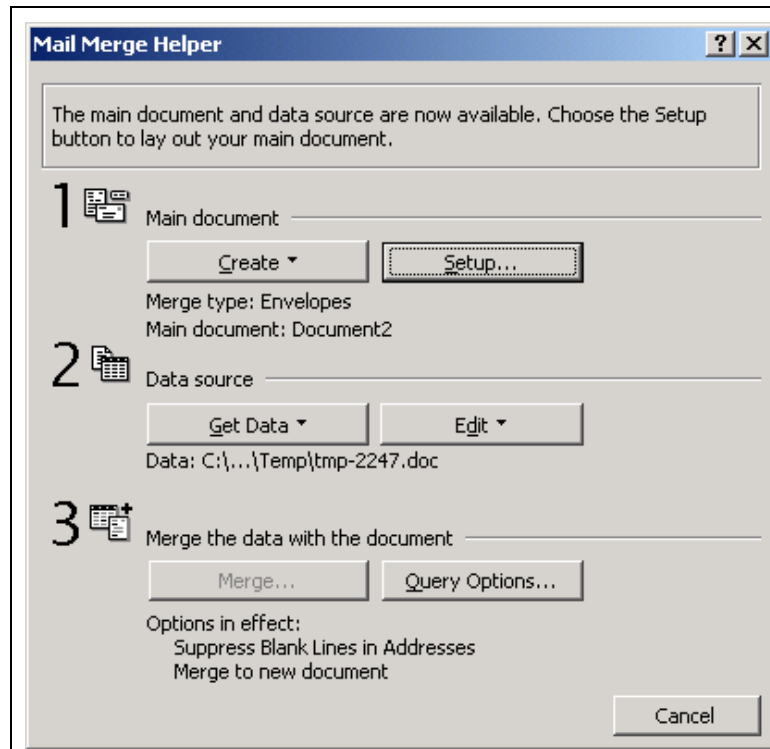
Mail Merge Helper

?

The main document and data source are now available. Choose the Setup button to lay out your main document.

1 Main document

Create

Setup...

Merge type: Envelopes
Main document: Document2

2 Data source

Get Data

Edit

Data: C:\...\Temp\tmp-2247.doc

3 Merge the data with the document

Merge...

Query Options...

Options in effect:
Suppress Blank Lines in Addresses
Merge to new document

Cancel